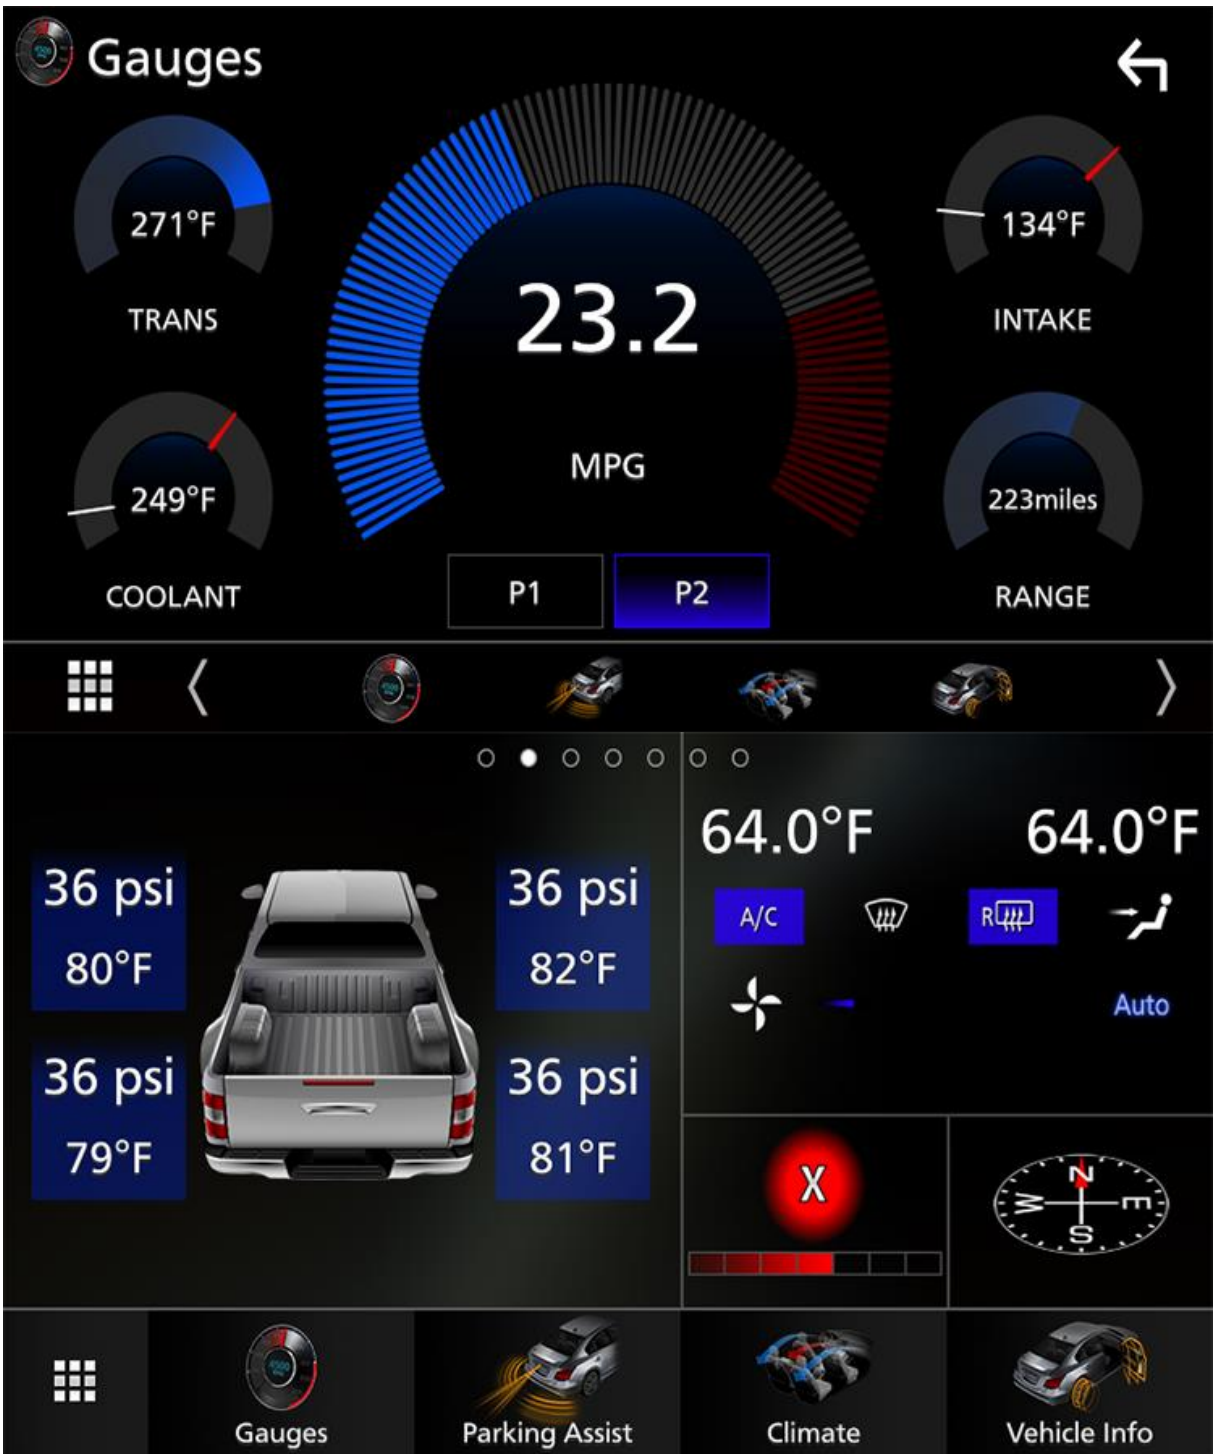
Gauges

271°F
TRANS

23.2
MPG

134°F
INTAKE

249°F
COOLANT

223miles
RANGE

P1 P2

36 psi
80°F

36 psi
82°F

36 psi
79°F

36 psi
81°F

64.0°F 64.0°F

A/C

R

Auto

X

N
W E
S

Gauges
Parking Assist
Climate
Vehicle Info